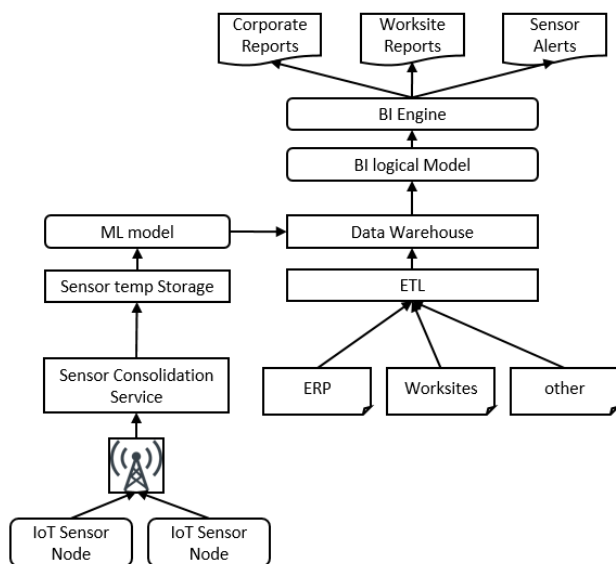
Corporate Reports

Worksite Reports

Sensor Alerts

BI Engine

BI logical Model

ML model

Data Warehouse

Sensor temp Storage

ETL

Sensor Consolidation Service

ERP

Worksites

other

IoT Sensor Node

IoT Sensor Node